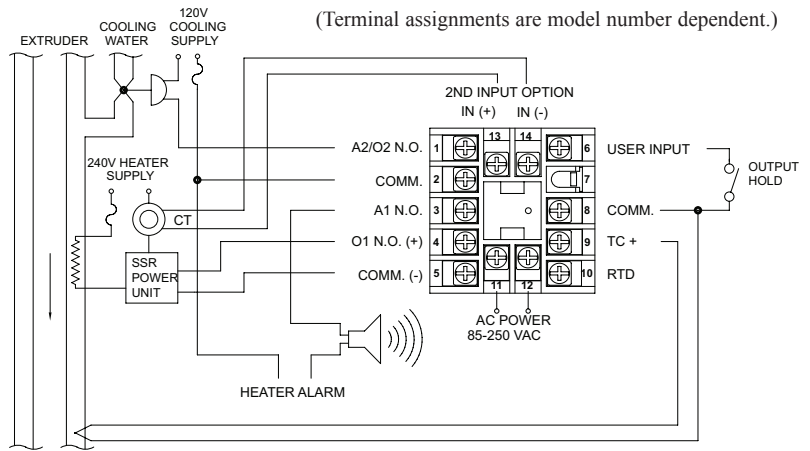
(Terminal assignments are model number dependent.)

EXTRUDER
COOLING WATER
120V COOLING SUPPLY
2ND INPUT OPTION
IN (+)
IN (-)
13
14
240V HEATER SUPPLY
A2/O2 N.O.
1
6
USER INPUT
OUTPUT HOLD
COMM.
2
7
CT
A1 N.O.
3
8
COMM.
O1 N.O. (+)
4
9
TC +
SSR POWER UNIT
COMM. (-)
5
10
RTD
11
12
AC POWER
85-250 VAC
HEATER ALARM